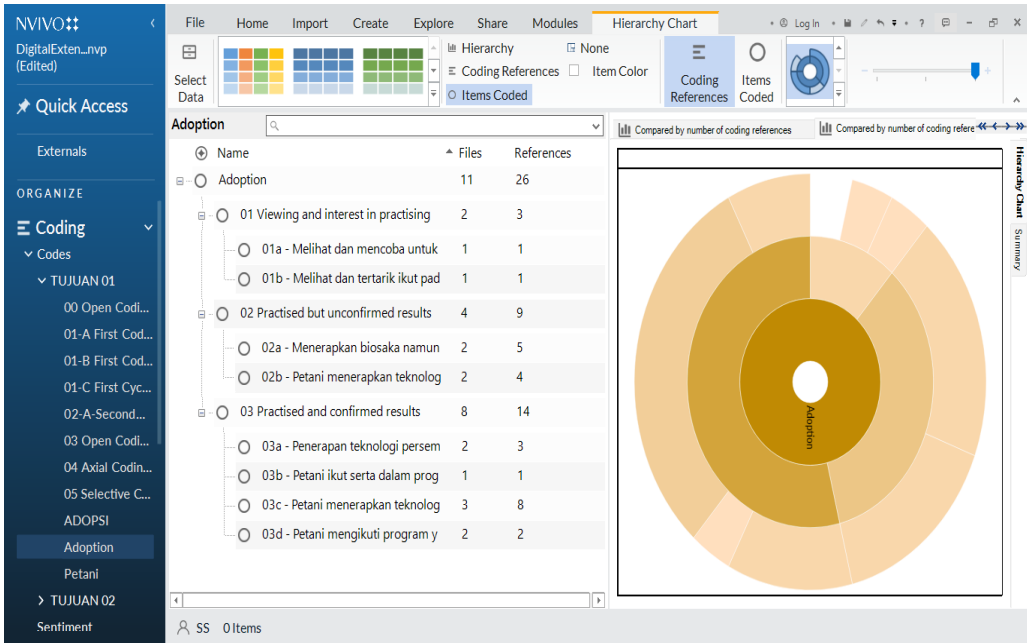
NVIVO
DigitalExten...nvp (Edited)

Quick Access

Externals

ORGANIZE

Coding
Codes
TUJUAN 01
00 Open Codi...
01-A First Cod...
01-B First Cod...
01-C First Cyc...
02-A-Second...
03 Open Codi...
04 Axial Codin...
05 Selective C...
ADOPSI
Adoption
Petani
TUJUAN 02
Sentiment

File | Home | Import | Create | Explore | Share | Modules | Hierarchy Chart

Log In

Select Data

Hierarchy
Coding References
Items Coded
None
Item Color

Coding References
Items Coded

Adoption

| Name | Files | References |
|---|---|---|
| Adoption | 11 | 26 |
| 01 Viewing and interest in practising | 2 | 3 |
| 01a - Melihat dan mencoba untuk | 1 | 1 |
| 01b - Melihat dan tertarik ikut pad | 1 | 1 |
| 02 Practised but unconfirmed results | 4 | 9 |
| 02a - Menerapkan biosaka namun | 2 | 5 |
| 02b - Petani menerapkan teknolog | 2 | 4 |
| 03 Practised and confirmed results | 8 | 14 |
| 03a - Penerapan teknologi persem | 2 | 3 |
| 03b - Petani ikut serta dalam prog | 1 | 1 |
| 03c - Petani menerapkan teknolog | 3 | 8 |
| 03d - Petani mengikuti program y | 2 | 2 |

Compared by number of coding references
Compared by number of coding refere

Adoption

Hierarchy Chart
Summary

SS 0 Items